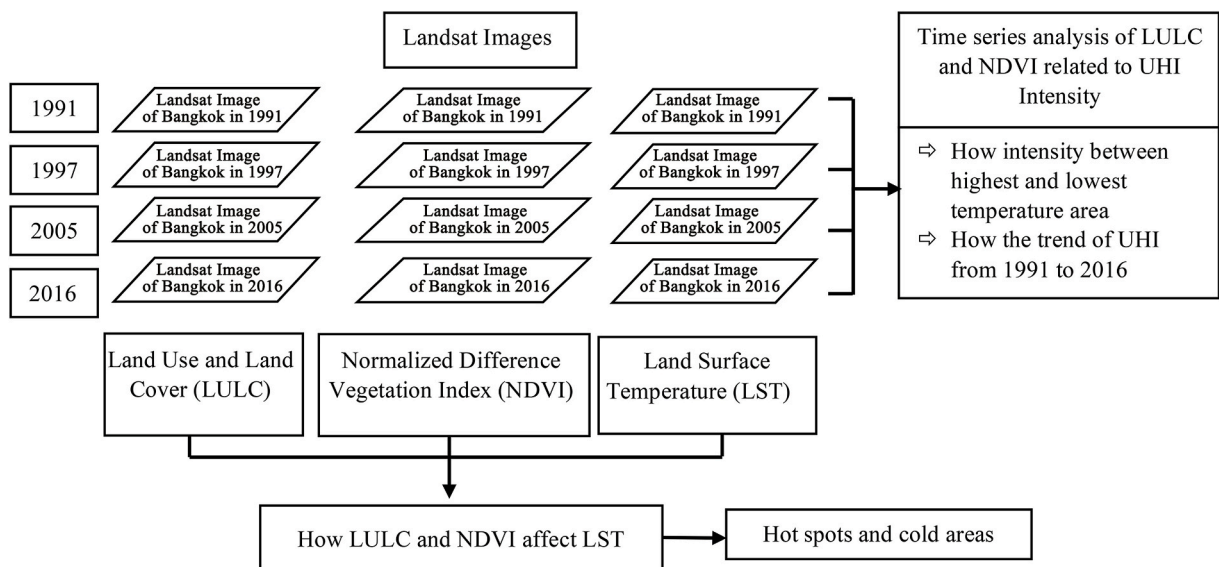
Landsat Images

Time series analysis of LULC and NDVI related to UHI Intensity

⇨ How intensity between highest and lowest temperature area
⇨ How the trend of UHI from 1991 to 2016

1991

Landsat Image of Bangkok in 1991

Landsat Image of Bangkok in 1991

Landsat Image of Bangkok in 1991

1997

Landsat Image of Bangkok in 1997

Landsat Image of Bangkok in 1997

Landsat Image of Bangkok in 1997

2005

Landsat Image of Bangkok in 2005

Landsat Image of Bangkok in 2005

Landsat Image of Bangkok in 2005

2016

Landsat Image of Bangkok in 2016

Landsat Image of Bangkok in 2016

Landsat Image of Bangkok in 2016

Land Use and Land Cover (LULC)

Normalized Difference Vegetation Index (NDVI)

Land Surface Temperature (LST)

How LULC and NDVI affect LST

Hot spots and cold areas